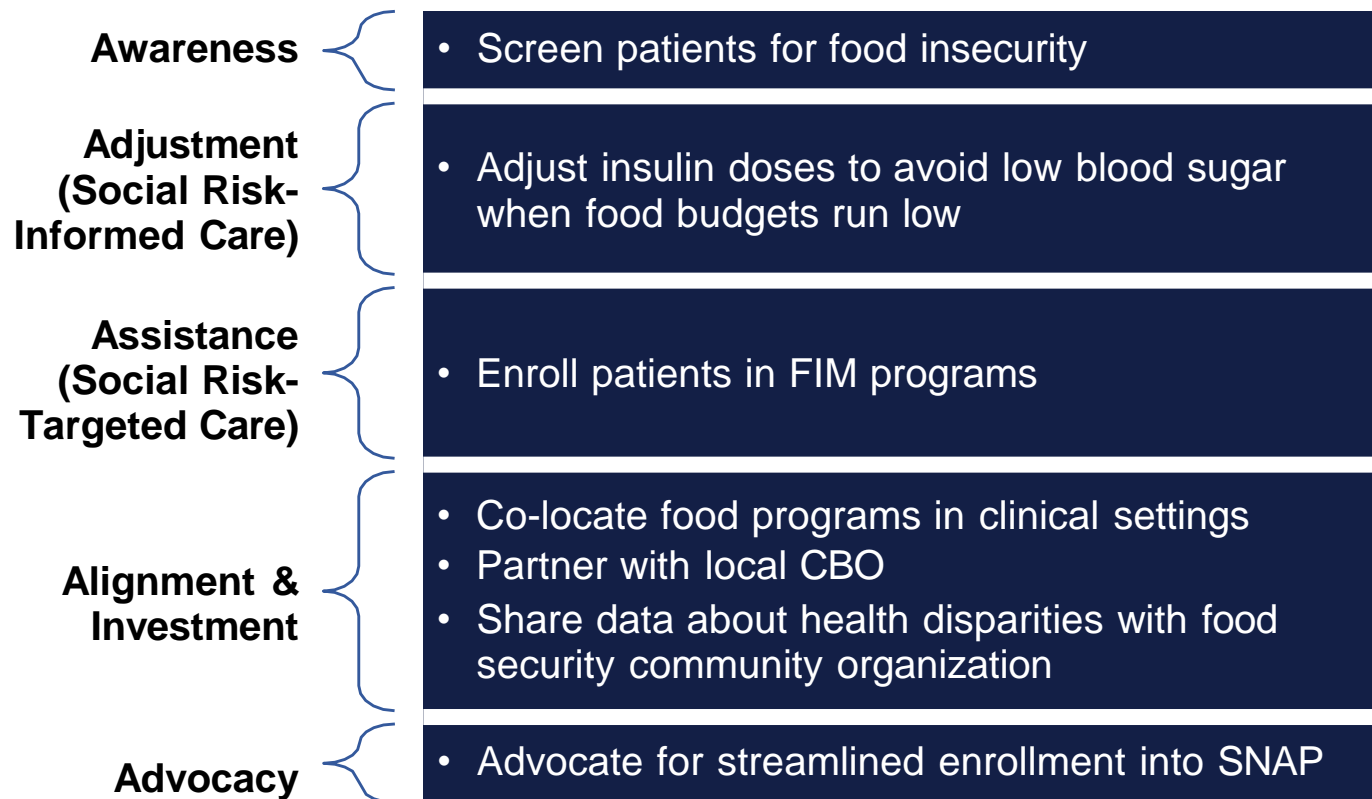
Awareness

• Screen patients for food insecurity

Adjustment (Social Risk-Informed Care)

• Adjust insulin doses to avoid low blood sugar when food budgets run low

Assistance (Social Risk-Targeted Care)

• Enroll patients in FIM programs

Alignment & Investment

• Co-locate food programs in clinical settings
• Partner with local CBO
• Share data about health disparities with food security community organization

Advocacy

• Advocate for streamlined enrollment into SNAP